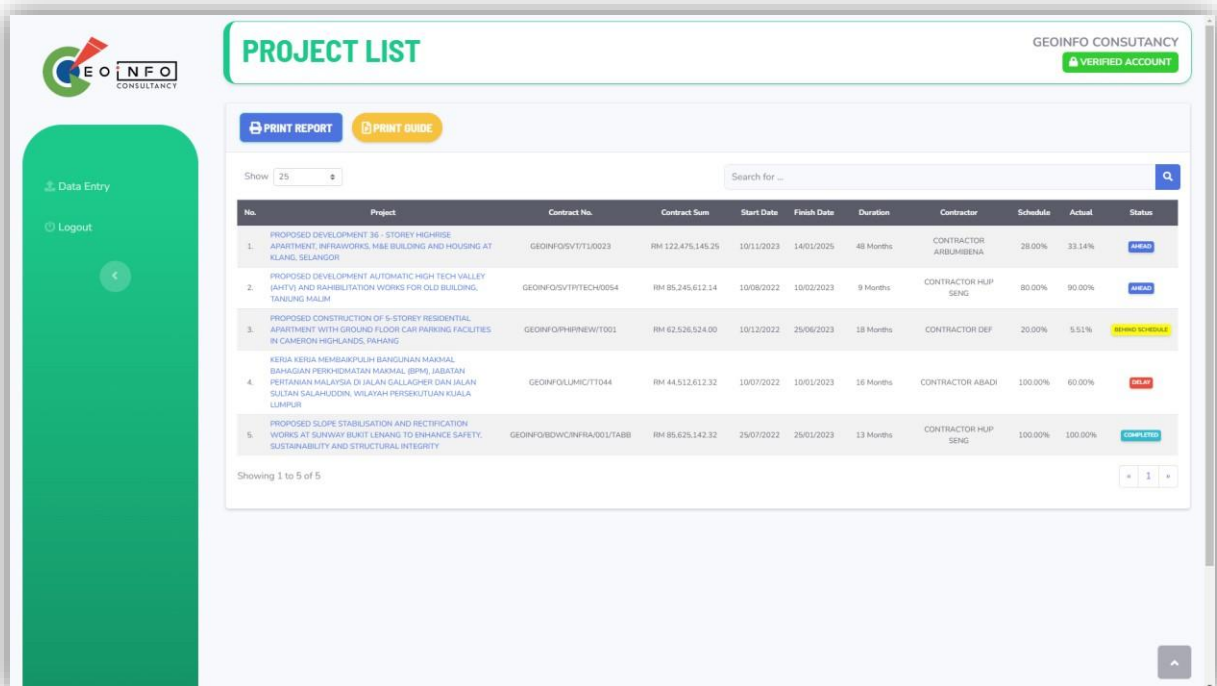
GEOINFO CONSULTANCY

PROJECT LIST

GEOINFO CONSUTANCY
VERIFIED ACCOUNT

Data Entry
Logout

PRINT REPORT
PRINT GUIDE

Show 25

Search for ...

| No. | Project | Contract No. | Contract Sum | Start Date | Finish Date | Duration | Contractor | Schedule | Actual | Status |
|---|---|---|---|---|---|---|---|---|---|---|
| 1. | PROPOSED DEVELOPMENT 36 - STOREY HIGHRISE APARTMENT, INFRAWORKS, M&E BUILDING AND HOUSING AT KLANG, SELANGOR | GEOINFO/SVT/T1/0023 | RM 122,475,145.25 | 10/11/2023 | 14/01/2025 | 48 Months | CONTRACTOR ARBUMIBENA | 28.00% | 33.14% | AHEAD |
| 2. | PROPOSED DEVELOPMENT AUTOMATIC HIGH TECH VALLEY (AHTV) AND RAHIBILITATION WORKS FOR OLD BUILDING, TANJUNG MALIM | GEOINFO/SVTP/TECH/0054 | RM 85,245,612.14 | 10/08/2022 | 10/02/2023 | 9 Months | CONTRACTOR HUP SENG | 80.00% | 90.00% | AHEAD |
| 3. | PROPOSED CONSTRUCTION OF 5-STOREY RESIDENTIAL APARTMENT WITH GROUND FLOOR CAR PARKING FACILITIES IN CAMERON HIGHLANDS, PAHANG | GEOINFO/PHIP/NEW/T001 | RM 62,526,524.00 | 10/12/2022 | 25/06/2023 | 18 Months | CONTRACTOR DEF | 20.00% | 5.51% | BEHIND SCHEDULE |
| 4. | KERJA KERJA MEMBAIKPULIH BANGUNAN MAKMAL BAHAGIAN PERKHIDMATAN MAKMAL (BPM), JABATAN PERTANIAN MALAYSIA DI JALAN GALLAGHER DAN JALAN SULTAN SALAHUDDIN, WILAYAH PERSEKUTUAN KUALA LUMPUR | GEOINFO/LUMIC/TT044 | RM 44,512,612.32 | 10/07/2022 | 10/01/2023 | 16 Months | CONTRACTOR ABADI | 100.00% | 60.00% | DELAY |
| 5. | PROPOSED SLOPE STABILISATION AND RECTIFICATION WORKS AT SUNWAY BUKIT LENANG TO ENHANCE SAFETY, SUSTAINABILITY AND STRUCTURAL INTEGRITY | GEOINFO/BDWC/INFRA/001/TABB | RM 85,625,142.32 | 25/07/2022 | 25/01/2023 | 13 Months | CONTRACTOR HUP SENG | 100.00% | 100.00% | COMPLETED |

Showing 1 to 5 of 5

« 1 »